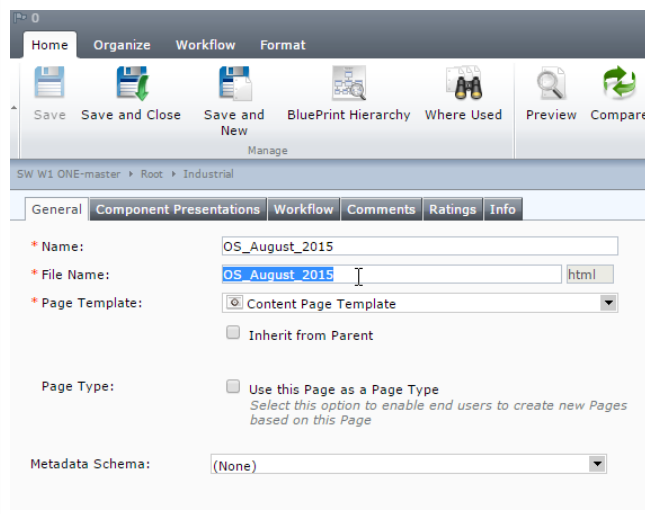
0

Home Organize Workflow Format

Save Save and Close Save and New BluePrint Hierarchy Where Used Preview Compare

Manage

SW W1 ONE-master ▸ Root ▸ Industrial

General Component Presentations Workflow Comments Ratings Info

* Name: OS_August_2015

* File Name: OS_August_2015 html

* Page Template: Content Page Template

Inherit from Parent

Page Type: Use this Page as a Page Type

Select this option to enable end users to create new Pages based on this Page

Metadata Schema: (None)